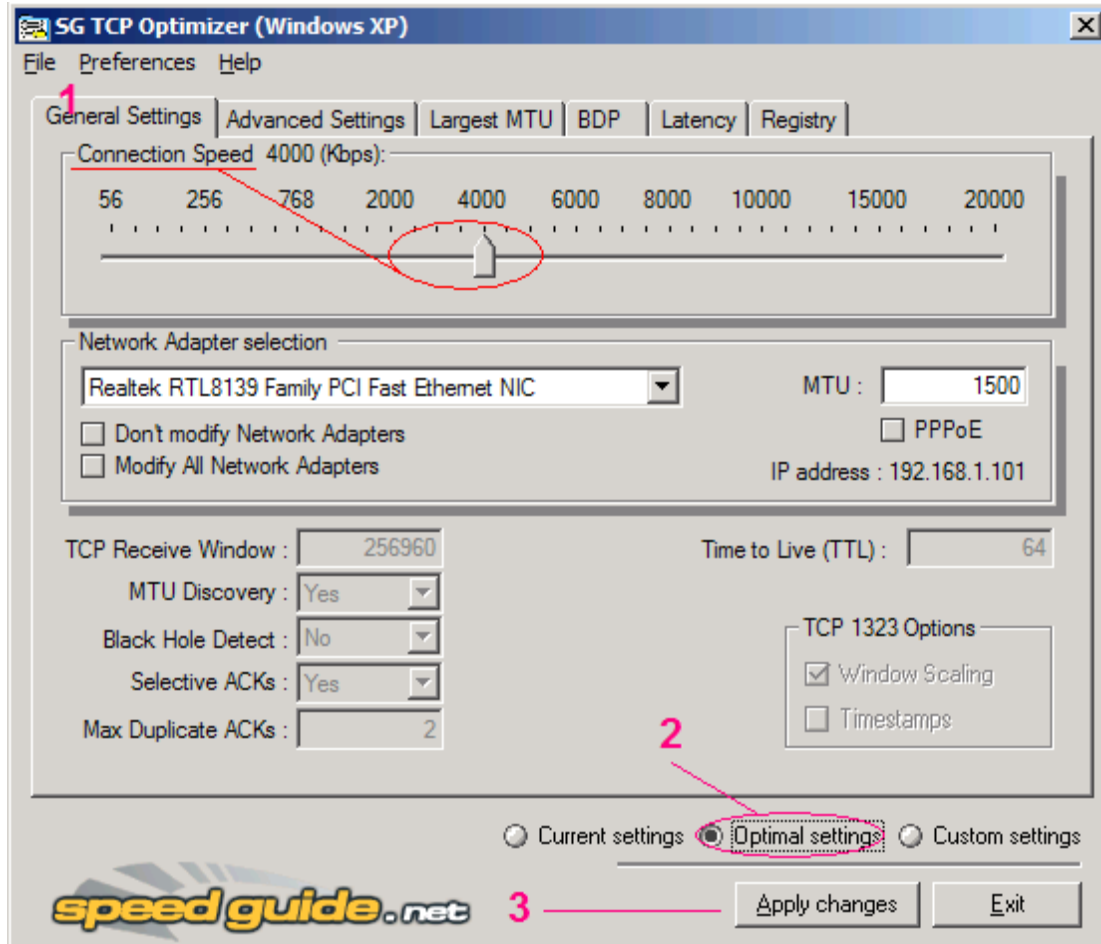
SG TCP Optimizer (Windows XP)

File Preferences Help

1

General Settings | Advanced Settings | Largest MTU | BDP | Latency | Registry

Connection Speed 4000 (Kbps):

56 256 768 2000 4000 6000 8000 10000 15000 20000

Network Adapter selection

Realtek RTL8139 Family PCI Fast Ethernet NIC

MTU : 1500

PPPoE

Don't modify Network Adapters

Modify All Network Adapters

IP address : 192.168.1.101

TCP Receive Window : 256960

Time to Live (TTL) : 64

MTU Discovery : Yes

Black Hole Detect : No

Selective ACKs : Yes

Max Duplicate ACKs : 2

TCP 1323 Options

Window Scaling

Timestamps

2

Current settings Optimal settings Custom settings

speedguide.net

3

Apply changes Exit